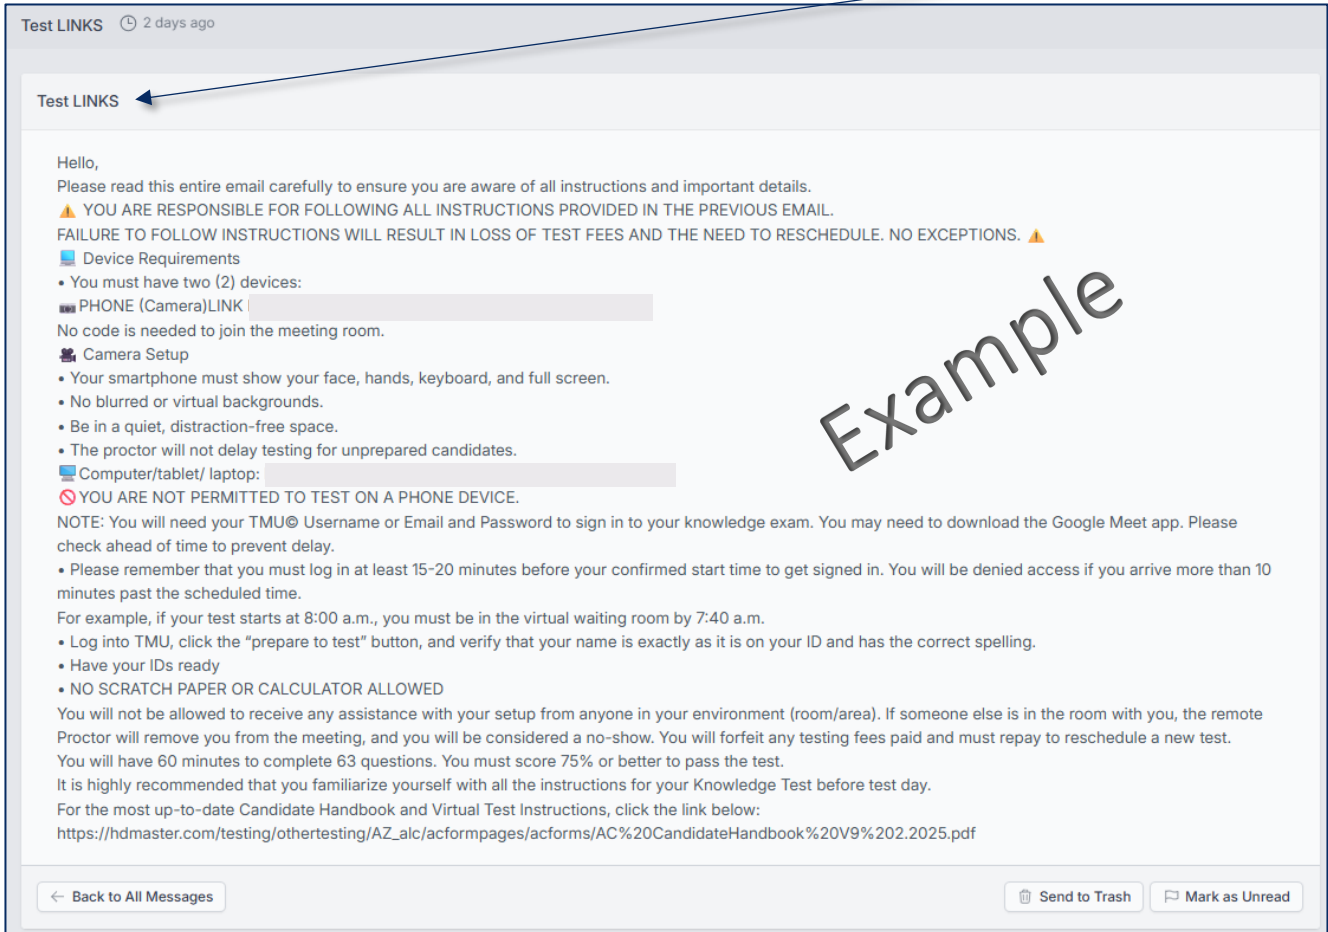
Test LINKS 2 days ago

Test LINKS

Hello,
Please read this entire email carefully to ensure you are aware of all instructions and important details.
⚠ YOU ARE RESPONSIBLE FOR FOLLOWING ALL INSTRUCTIONS PROVIDED IN THE PREVIOUS EMAIL.
FAILURE TO FOLLOW INSTRUCTIONS WILL RESULT IN LOSS OF TEST FEES AND THE NEED TO RESCHEDULE. NO EXCEPTIONS. ⚠
💻 Device Requirements
• You must have two (2) devices:
📷 PHONE (Camera)LINK
No code is needed to join the meeting room.
🎥 Camera Setup
• Your smartphone must show your face, hands, keyboard, and full screen.
• No blurred or virtual backgrounds.
• Be in a quiet, distraction-free space.
• The proctor will not delay testing for unprepared candidates.
🖥 Computer/tablet/ laptop:
🚫 YOU ARE NOT PERMITTED TO TEST ON A PHONE DEVICE.
NOTE: You will need your TMU© Username or Email and Password to sign in to your knowledge exam. You may need to download the Google Meet app. Please check ahead of time to prevent delay.
• Please remember that you must log in at least 15-20 minutes before your confirmed start time to get signed in. You will be denied access if you arrive more than 10 minutes past the scheduled time.
For example, if your test starts at 8:00 a.m., you must be in the virtual waiting room by 7:40 a.m.
• Log into TMU, click the "prepare to test" button, and verify that your name is exactly as it is on your ID and has the correct spelling.
• Have your IDs ready
• NO SCRATCH PAPER OR CALCULATOR ALLOWED
You will not be allowed to receive any assistance with your setup from anyone in your environment (room/area). If someone else is in the room with you, the remote Proctor will remove you from the meeting, and you will be considered a no-show. You will forfeit any testing fees paid and must repay to reschedule a new test.
You will have 60 minutes to complete 63 questions. You must score 75% or better to pass the test.
It is highly recommended that you familiarize yourself with all the instructions for your Knowledge Test before test day.
For the most up-to-date Candidate Handbook and Virtual Test Instructions, click the link below:
https://hdmaster.com/testing/othertesting/AZ_alc/acformpages/acforms/AC%20CandidateHandbook%20V9%202.2025.pdf

Example

← Back to All Messages
Send to Trash
Mark as Unread